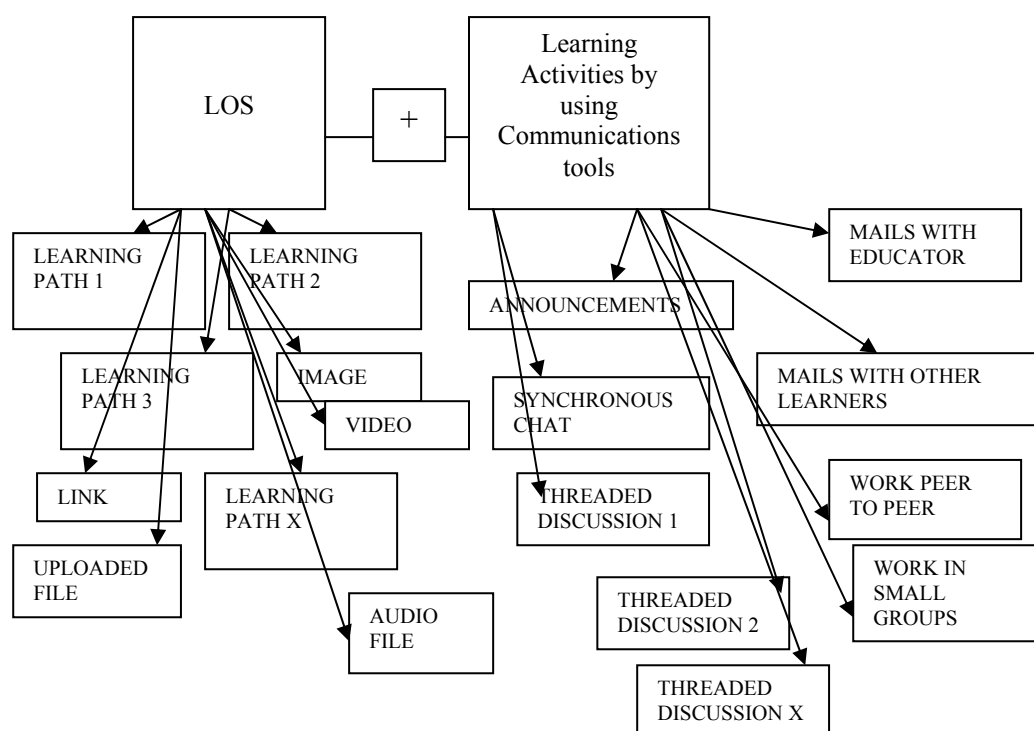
LOS

+

Learning Activities by using Communications tools

LEARNING PATH 1

LEARNING PATH 2

LEARNING PATH 3

IMAGE

VIDEO

LINK

LEARNING PATH X

UPLOADED FILE

AUDIO FILE

MAILS WITH EDUCATOR

ANNOUNCEMENTS

MAILS WITH OTHER LEARNERS

SYNCHRONOUS CHAT

THREADED DISCUSSION 1

WORK PEER TO PEER

WORK IN SMALL GROUPS

THREADED DISCUSSION 2

THREADED DISCUSSION X